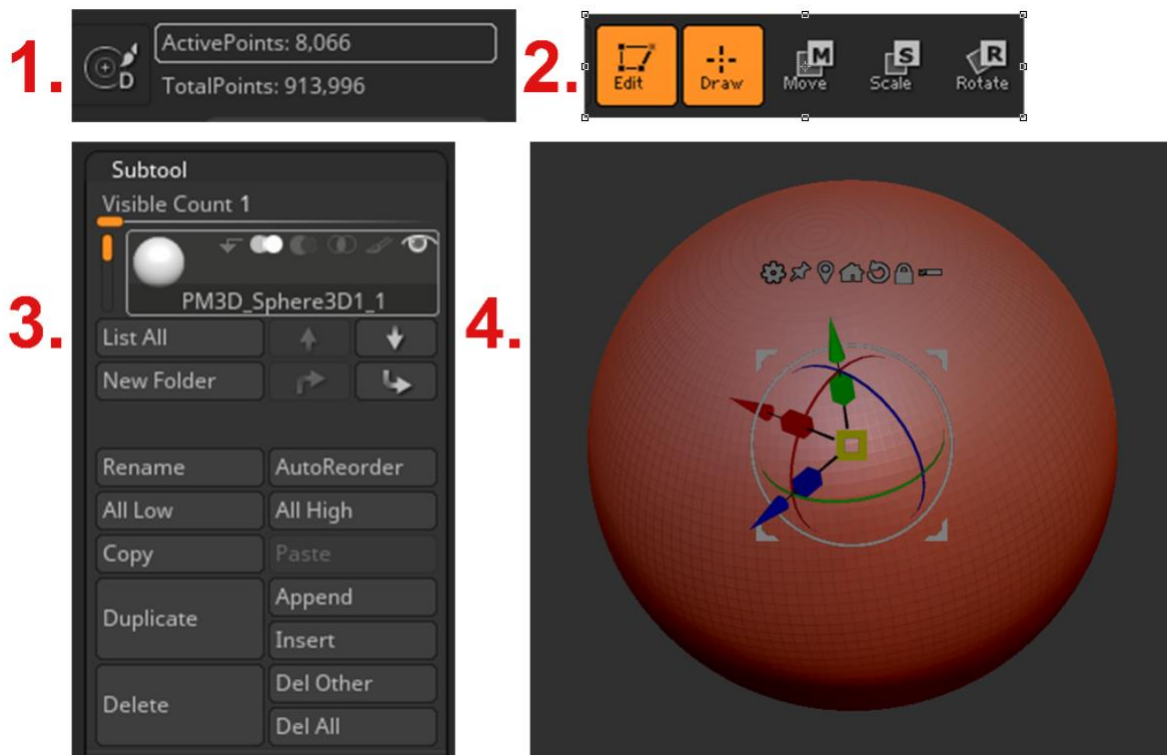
1.

D

ActivePoints: 8,066

TotalPoints: 913,996

2.

Edit

Draw

M

Move

S

Scale

R

Rotate

3.

Subtool

Visible Count 1

PM3D_Sphere3D1_1

List All

New Folder

Rename

AutoReorder

All Low

All High

Copy

Paste

Duplicate

Append

Insert

Delete

Del Other

Del All

4.